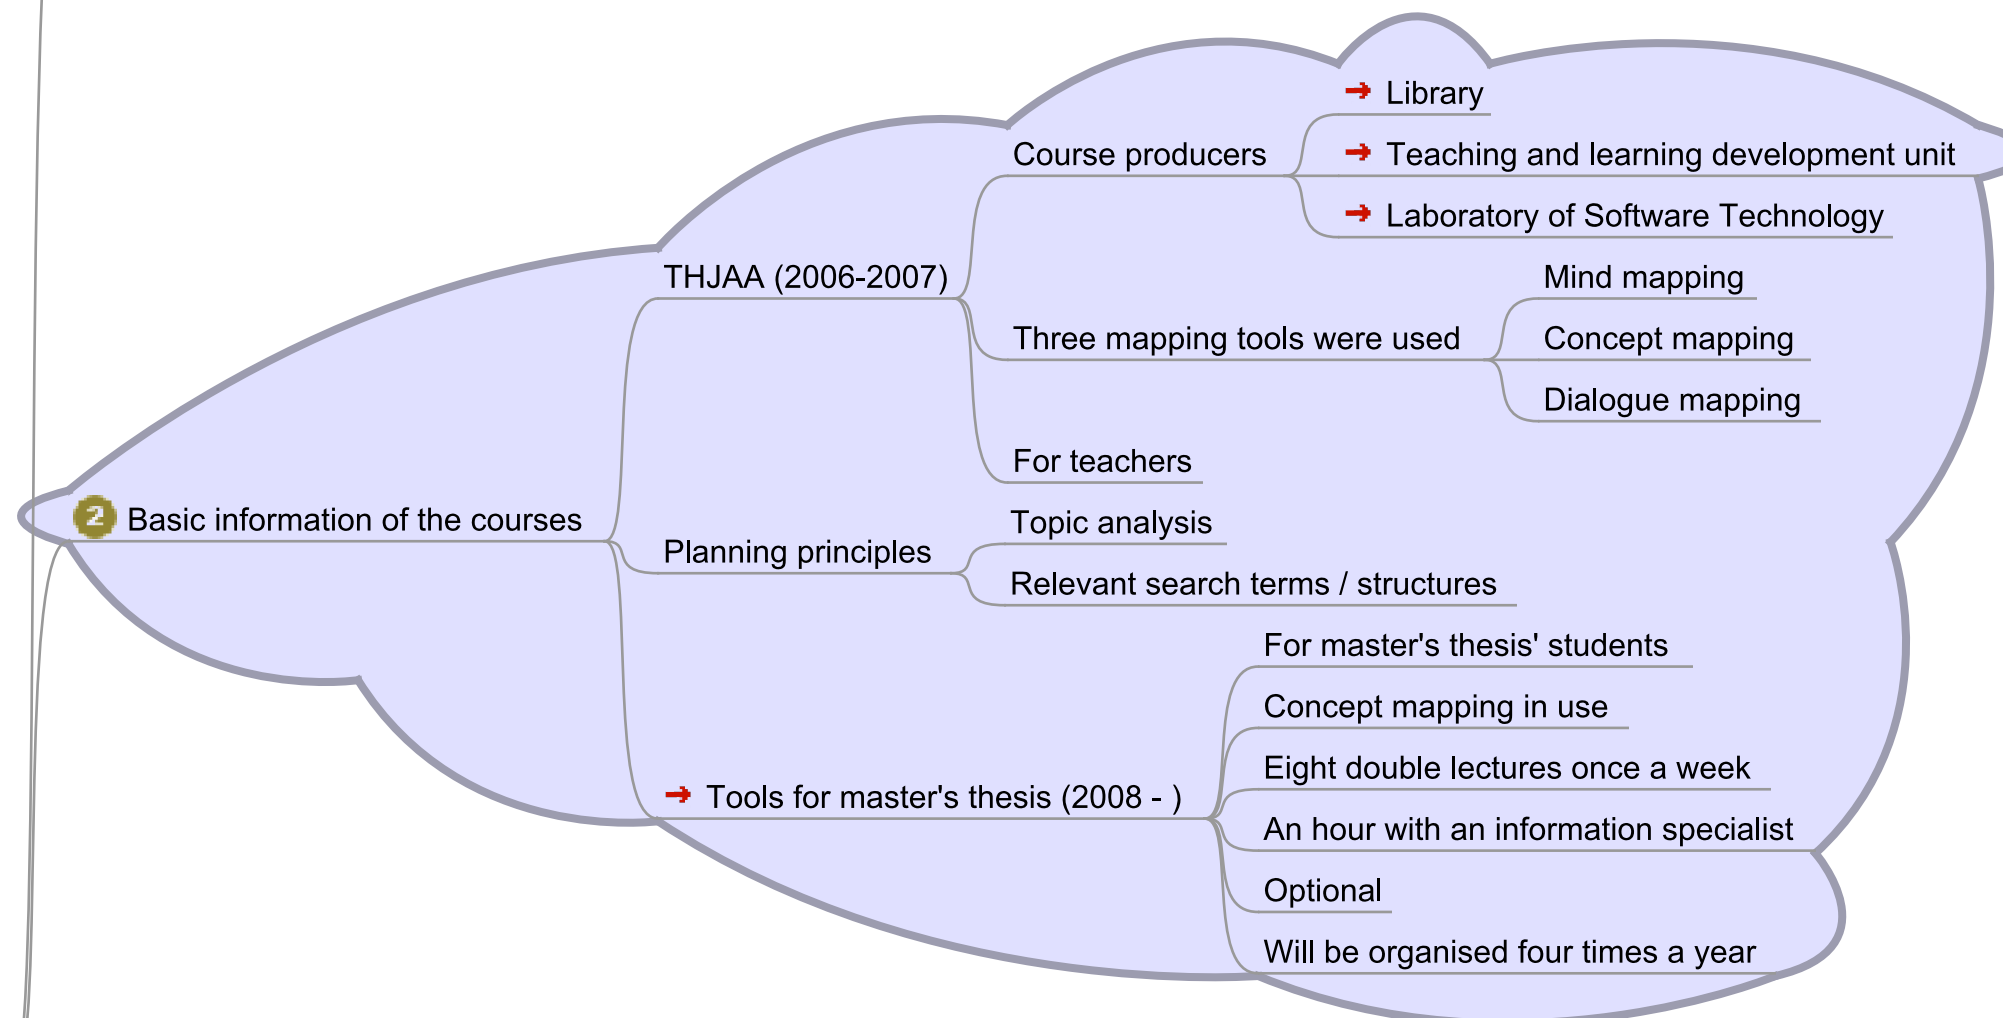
2 Basic information of the courses

THJAA (2006-2007)

Course producers

Library

Teaching and learning development unit

Laboratory of Software Technology

Three mapping tools were used

Mind mapping

Concept mapping

Dialogue mapping

For teachers

Planning principles

Topic analysis

Relevant search terms / structures

Tools for master's thesis (2008 - )

For master's thesis' students

Concept mapping in use

Eight double lectures once a week

An hour with an information specialist

Optional

Will be organised four times a year